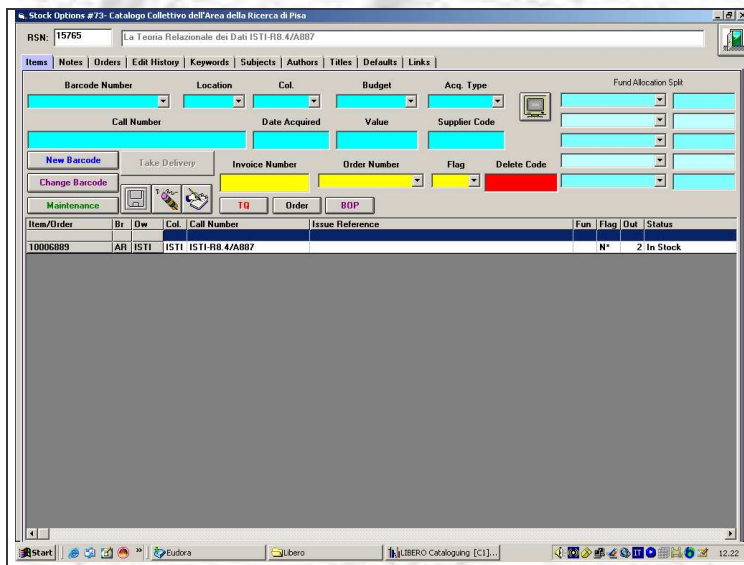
Stock Options #73- Catalogo Collettivo dell'Area della Ricerca di Pisa

RSN: 15765

La Teoria Relazionale dei Dati ISTI-R8.4/A887

Items | Notes | Orders | Edit History | Keywords | Subjects | Authors | Titles | Defaults | Links

Barcode Number
Location
Col.
Budget
Acq. Type
Fund Allocation Split

Call Number
Date Acquired
Value
Supplier Code

New Barcode
Take Delivery
Invoice Number
Order Number
Flag
Delete Code

Change Barcode

Maintenance
TQ
Order
BOP

| Item/Order | Br | Ow | Col. | Call Number | Issue Reference | Fun | Flag | Out | Status |
|---|---|---|---|---|---|---|---|---|---|
| 10006889 | AR | ISTI | ISTI | ISTI-R8.4/A887 | | | N* | 2 | In Stock |

Start
Eudora
Libero
LIBERO Cataloguing [C1]...
12.22